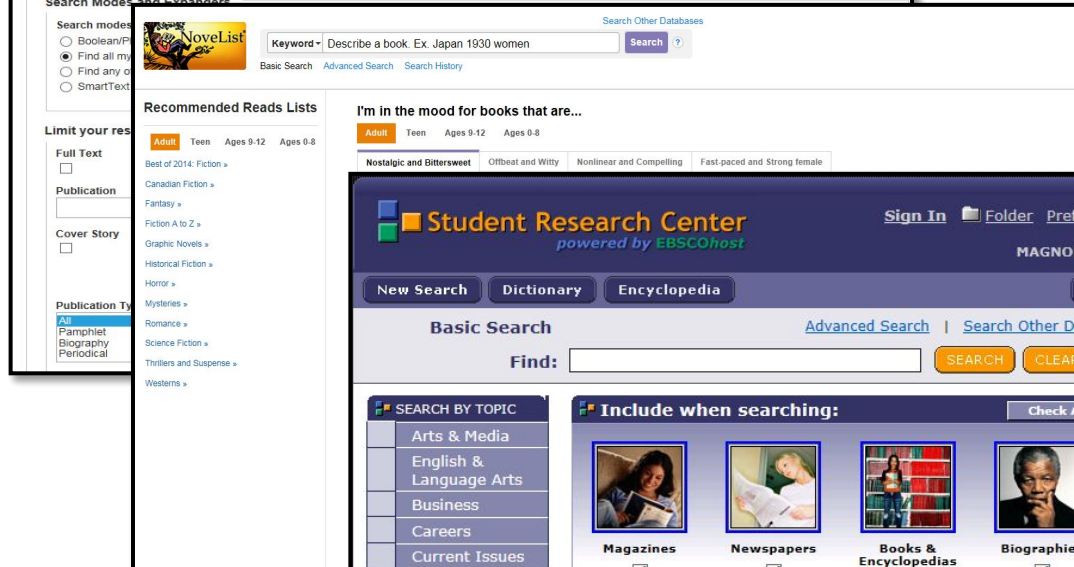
Search Modes and Expanders

Search modes
Boolean/P
Find all my
Find any o
SmartText

Limit your res
Full Text
Publication
Cover Story
Publication Ty
All
Pamphlet
Biography
Periodical

NoveList
Search Other Databases
Keyword Describe a book. Ex. Japan 1930 women
Search ?
Basic Search Advanced Search Search History

Recommended Reads Lists
Adult Teen Ages 9-12 Ages 0-8
Best of 2014: Fiction »
Canadian Fiction »
Fantasy »
Fiction A to Z »
Graphic Novels »
Historical Fiction »
Horror »
Mysteries »
Romance »
Science Fiction »
Thrillers and Suspense »
Westerns »

I'm in the mood for books that are...
Adult Teen Ages 9-12 Ages 0-8
Nostalgic and Bittersweet Offbeat and Witty Nonlinear and Compelling Fast-paced and Strong female

Student Research Center
powered by EBSCOhost
Sign In Folder Pre
MAGNO
New Search Dictionary Encyclopedia
Basic Search
Advanced Search | Search Other D
Find:
SEARCH CLEA
SEARCH BY TOPIC
Arts & Media
English & Language Arts
Business
Careers
Current Issues
Include when searching:
Check A
Magazines
Newspapers
Books & Encyclopedias
Biographie